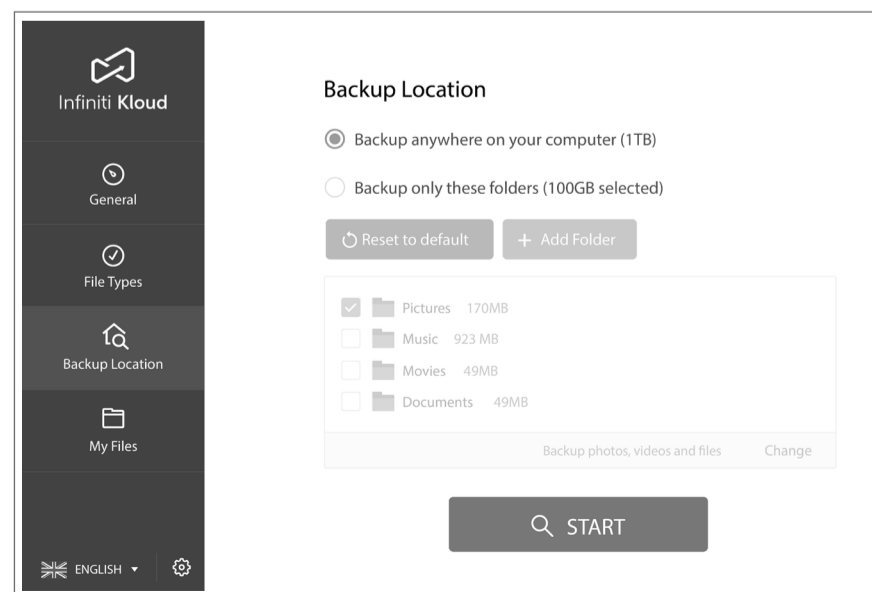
Infiniti Kloud

General

File Types

Backup Location

My Files

ENGLISH

Backup Location

Backup anywhere on your computer (1TB)

Backup only these folders (100GB selected)

Reset to default

+ Add Folder

Pictures 170MB

Music 923 MB

Movies 49MB

Documents 49MB

Backup photos, videos and files

Change

START